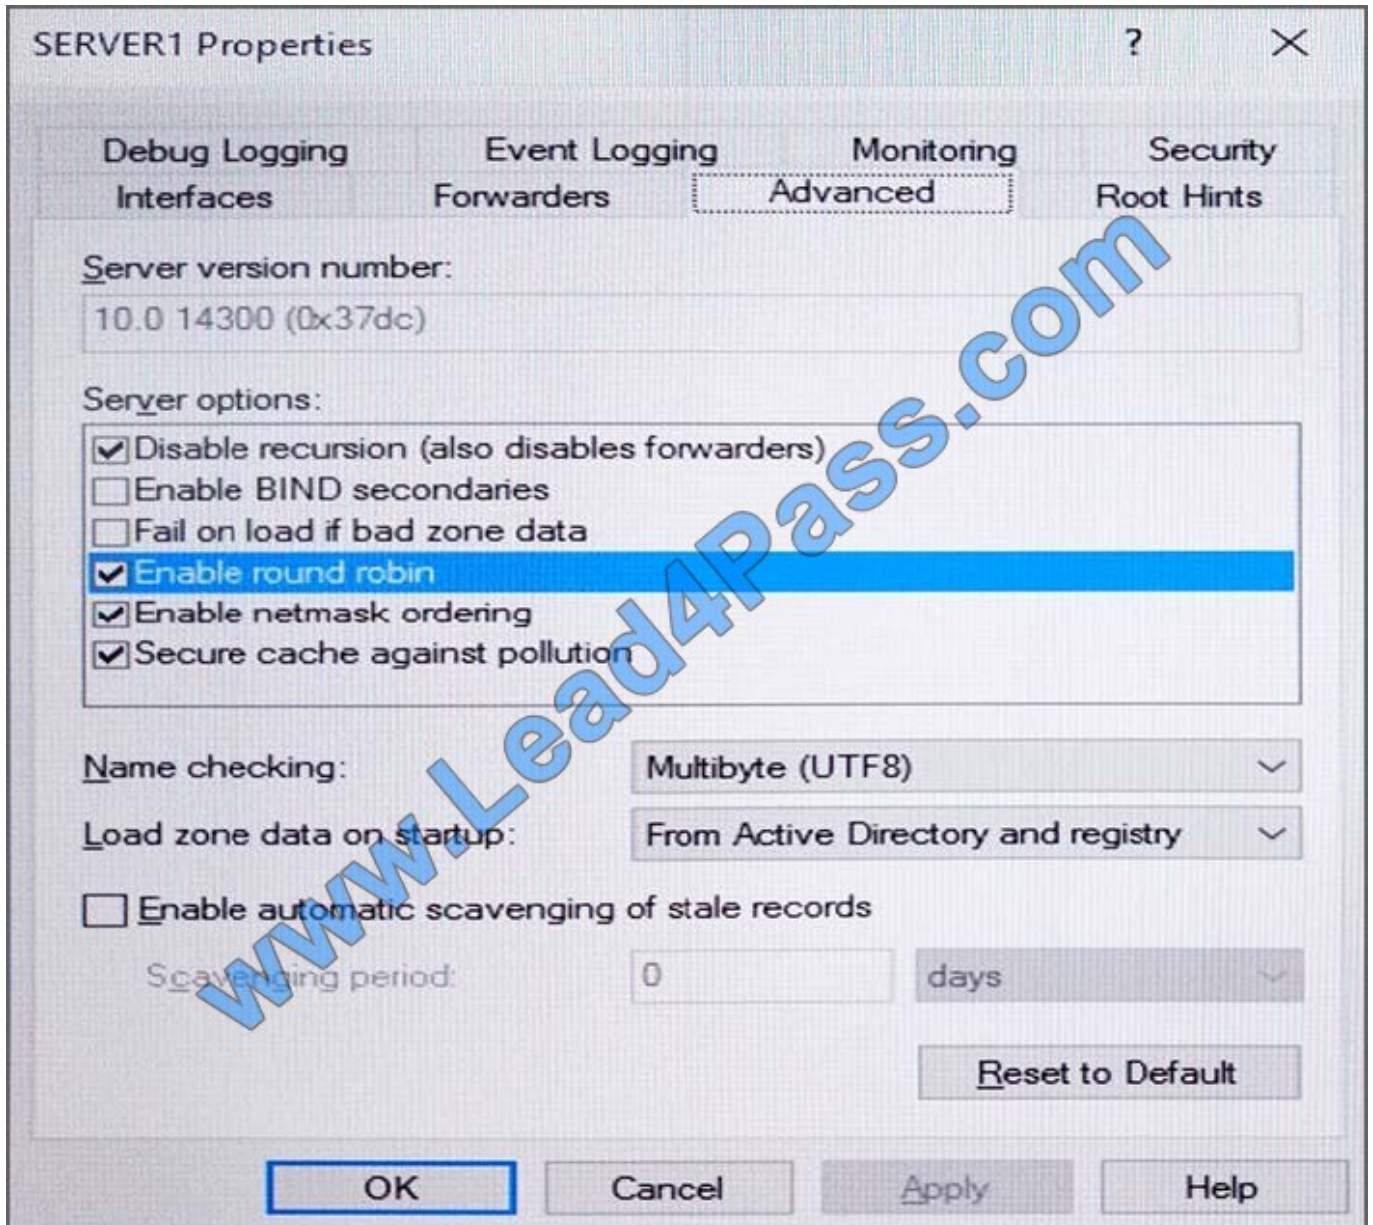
SERVER1 Properties ? X

Debug Logging Event Logging Monitoring Security
Interfaces Forwarders Advanced Root Hints

Server version number:
10.0 14300 (0x37dc)

Server options:
☑ Disable recursion (also disables forwarders)
☐ Enable BIND secondaries
☐ Fail on load if bad zone data
☑ Enable round robin
☑ Enable netmask ordering
☑ Secure cache against pollution

Name checking: Multibyte (UTF8)
Load zone data on startup: From Active Directory and registry

☐ Enable automatic scavenging of stale records
Scavenging period: 0 days

Reset to Default

OK Cancel Apply Help

www.Lead4Pass.com